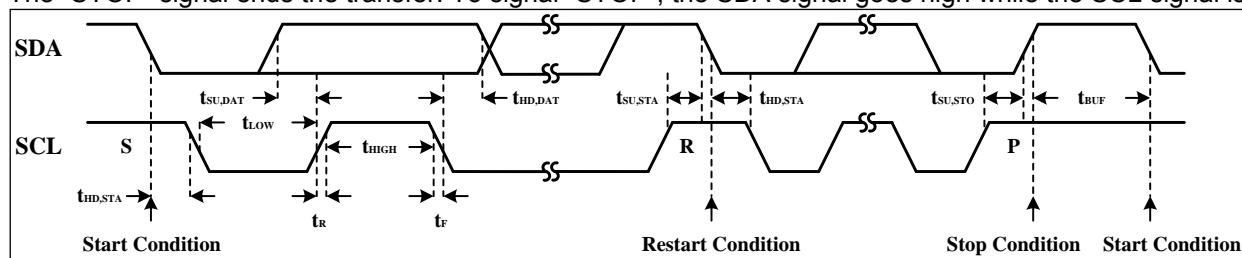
The "STOP" signal ends the transfer. To signal "STOP", the SDA signal goes high while the SCL signal is

SDA

SCL

S

R

P

$t_{SU,DAT}$

$t_{LOW}$

$t_{HIGH}$

$t_{HD,DAT}$

$t_{SU,STA}$

$t_{HD,STA}$

$t_{SU,STO}$

$t_{BUF}$

$t_{HD,STA}$

$t_R$

$t_F$

Start Condition

Restart Condition

Stop Condition

Start Condition